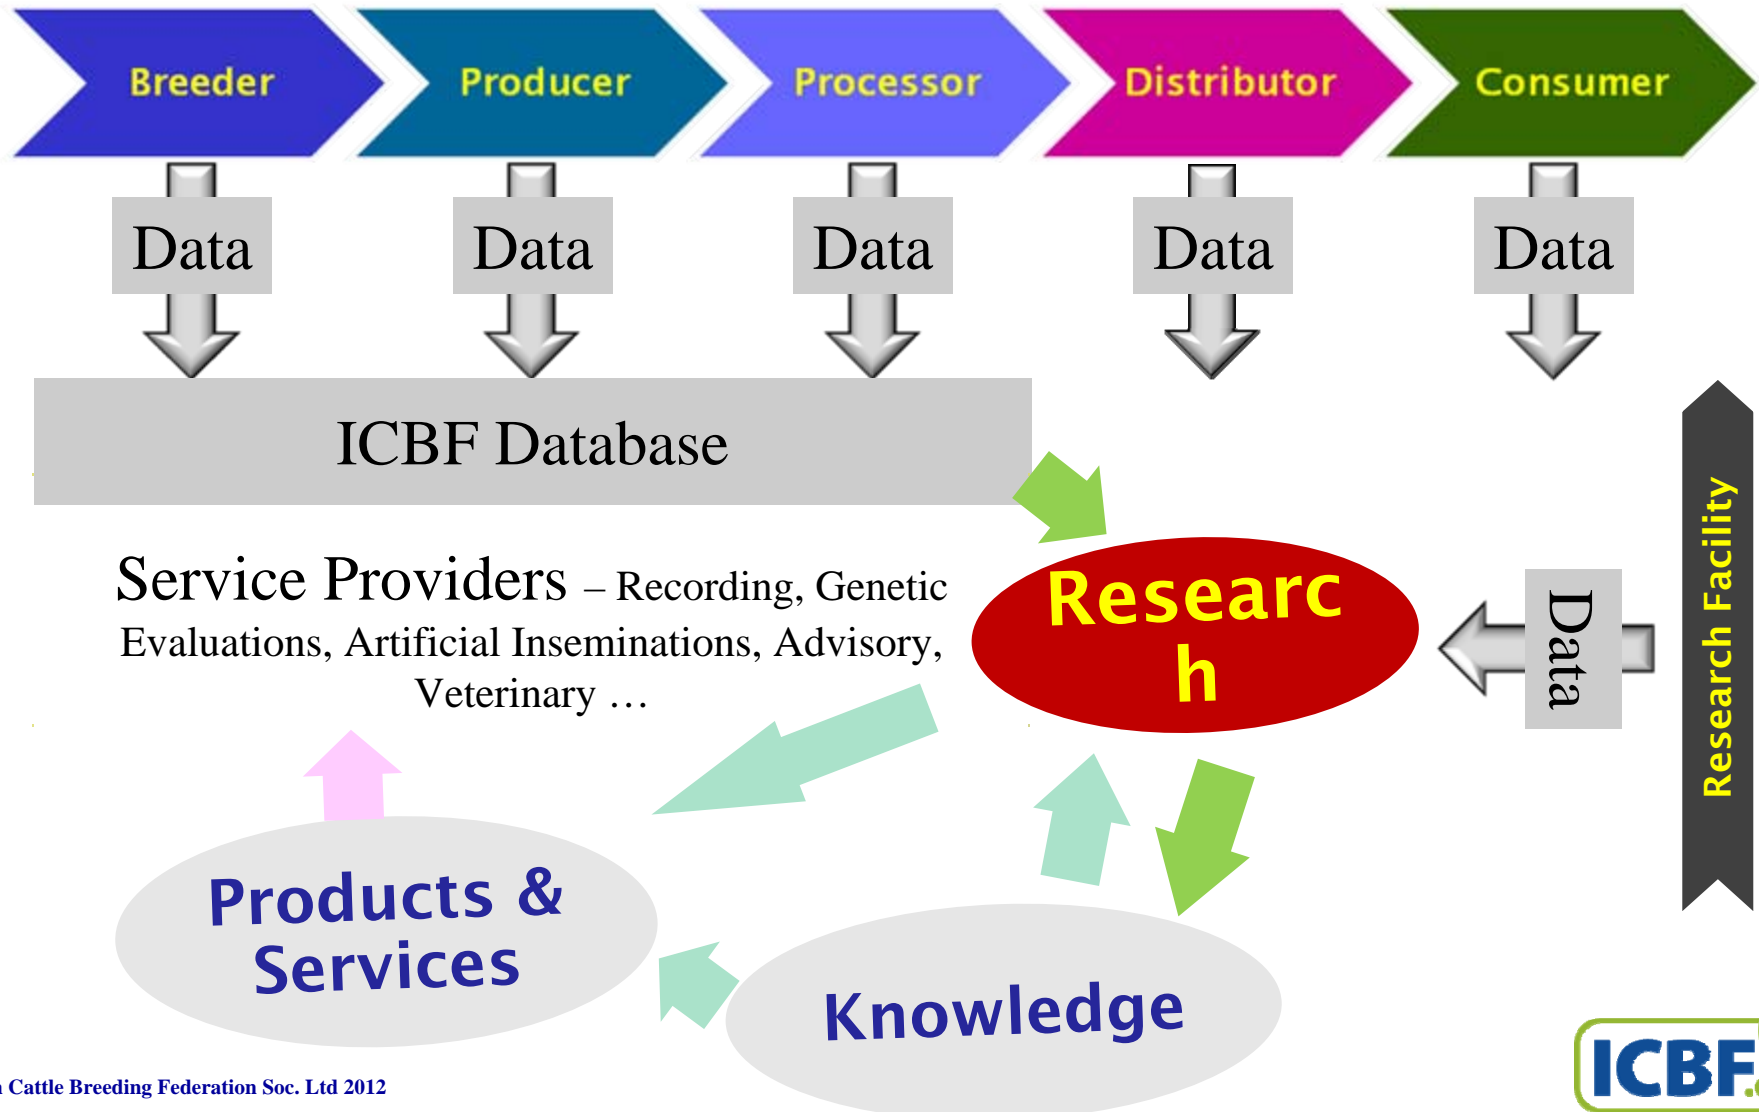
Breeder

Producer

Processor

Distributor

Consumer

Data

Data

Data

Data

Data

ICBF Database

Service Providers – Recording, Genetic Evaluations, Artificial Inseminations, Advisory, Veterinary …

Researc
h

Data

Research Facility

Products & Services

Knowledge

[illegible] Cattle Breeding Federation Soc. Ltd 2012

ICBF